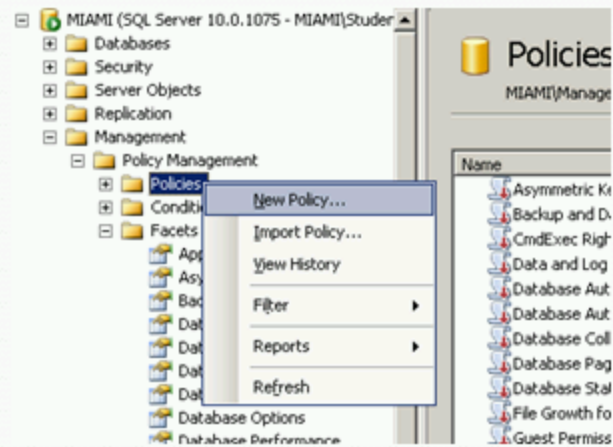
MIAMI (SQL Server 10.0.1075 - MIAMI\Studer
Databases
Security
Server Objects
Replication
Management
Policy Management
Policies
Conditi
Facets
App
Asy
Bac
Dat
Dat
Dat
Dat
Database Options
Database Performance

New Policy...
Import Policy...
View History
Filter
Reports
Refresh

Policies
MIAMI\Manage

Name
Asymmetric K
Backup and D
CmdExec Righ
Data and Log
Database Aut
Database Aut
Database Coll
Database Pag
Database Stat
File Growth fo
Guest Permiss